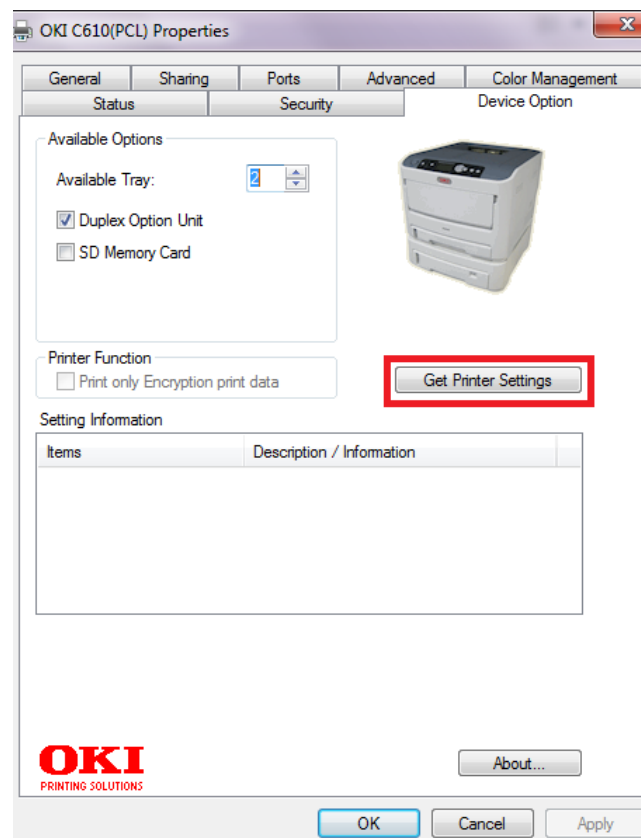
OKI C610(PCL) Properties

General | Sharing | Ports | Advanced | Color Management
Status | Security | Device Option

Available Options
Available Tray: 2
Duplex Option Unit
SD Memory Card

Printer Function
Print only Encryption print data

Get Printer Settings

Setting Information

| Items | Description / Information |
|---|---|

OKI
PRINTING SOLUTIONS

About...

OK | Cancel | Apply